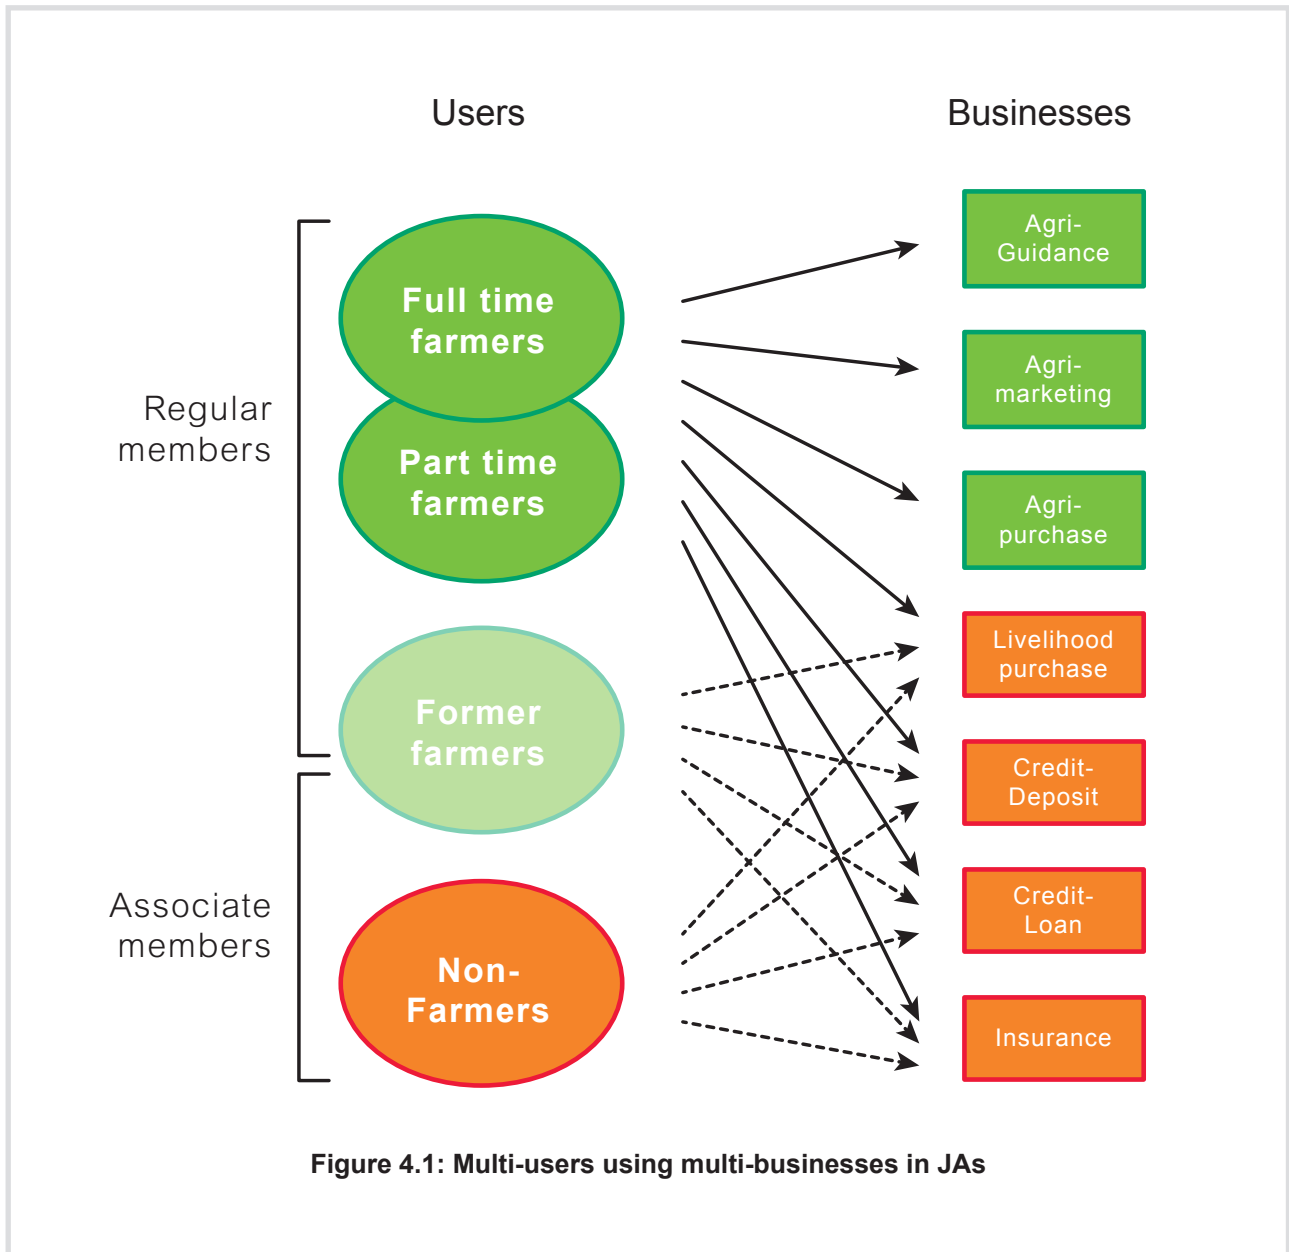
Users

Businesses

Regular members

Full time farmers

Part time farmers

Former farmers

Associate members

Non-Farmers

Agri-Guidance

Agri-marketing

Agri-purchase

Livelihood purchase

Credit-Deposit

Credit-Loan

Insurance

Figure 4.1: Multi-users using multi-businesses in JAs